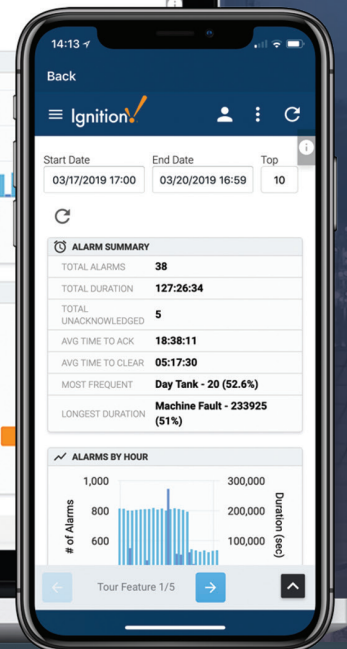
14:13

Back

Ignition

Start Date
03/17/2019 17:00

End Date
03/20/2019 16:59

Top
10

ALARM SUMMARY

| | |
|---|---|
| TOTAL ALARMS | 38 |
| TOTAL DURATION | 127:26:34 |
| TOTAL UNACKNOWLEDGED | 5 |
| AVG TIME TO ACK | 18:38:11 |
| AVG TIME TO CLEAR | 05:17:30 |
| MOST FREQUENT | Day Tank - 20 (52.6%) |
| LONGEST DURATION | Machine Fault - 233925 (51%) |

ALARMS BY HOUR

# of Alarms
1,000
800
600

Duration (sec)
300,000
200,000
100,000

Tour Feature 1/5